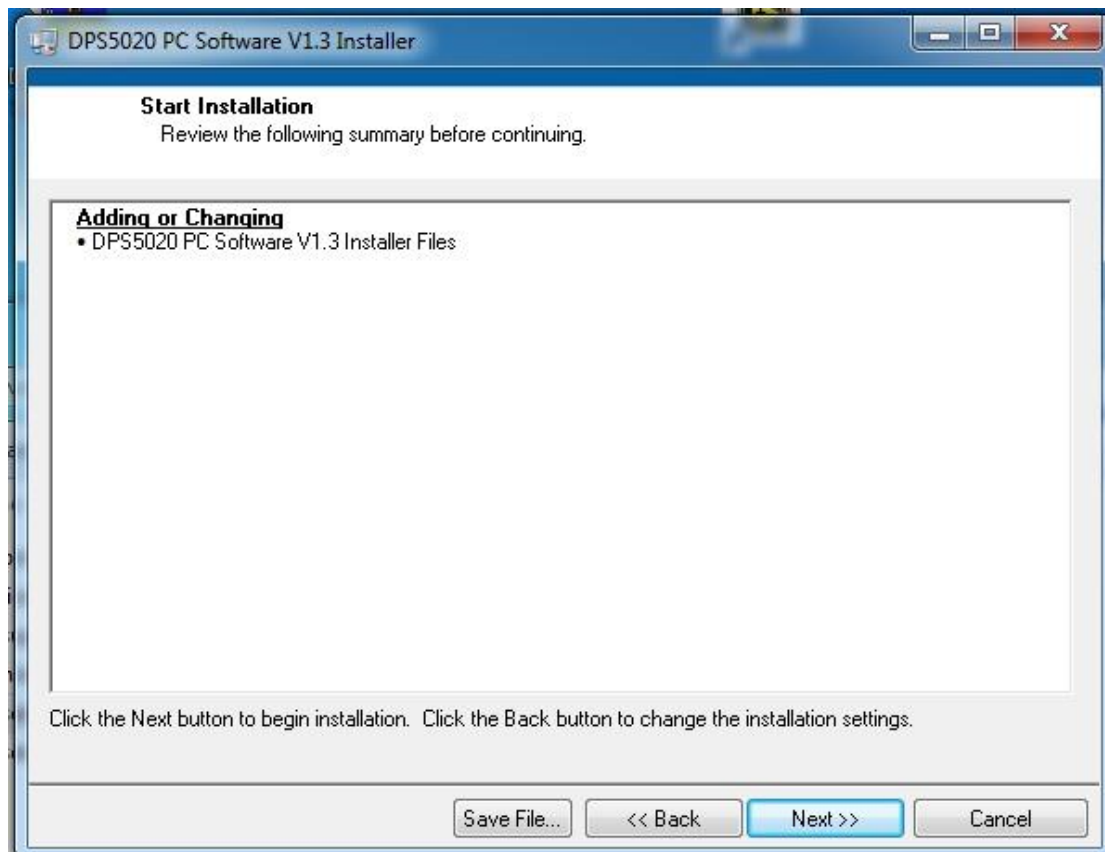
DPS5020 PC Software V1.3 Installer

Start Installation
Review the following summary before continuing.

Adding or Changing
• DPS5020 PC Software V1.3 Installer Files

Click the Next button to begin installation. Click the Back button to change the installation settings.

Save File... << Back Next >> Cancel